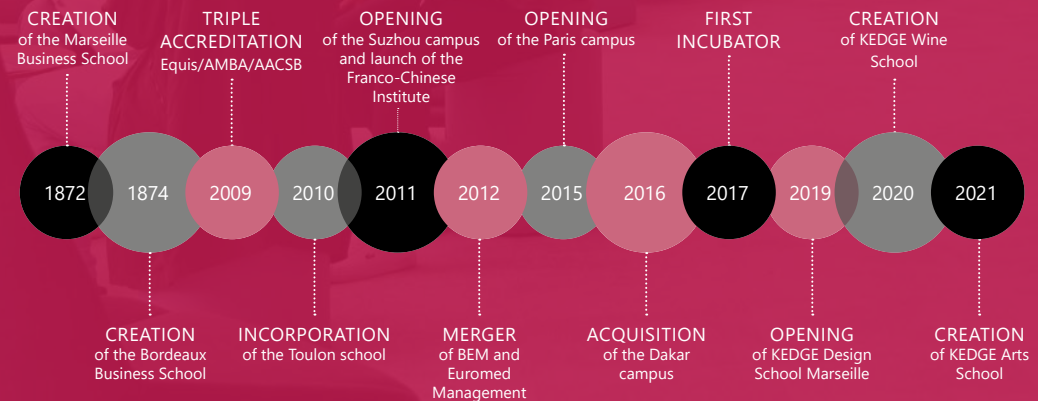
CREATION
of the Marseille Business School

TRIPLE ACCREDITATION
Equis/AMBA/AACSB

OPENING
of the Suzhou campus and launch of the Franco-Chinese Institute

OPENING
of the Paris campus

FIRST INCUBATOR

CREATION
of KEDGE Wine School

1872 1874 2009 2010 2011 2012 2015 2016 2017 2019 2020 2021

CREATION
of the Bordeaux Business School

INCORPORATION
of the Toulon school

MERGER
of BEM and Euromed Management

ACQUISITION
of the Dakar campus

OPENING
of KEDGE Design School Marseille

CREATION
of KEDGE Arts School